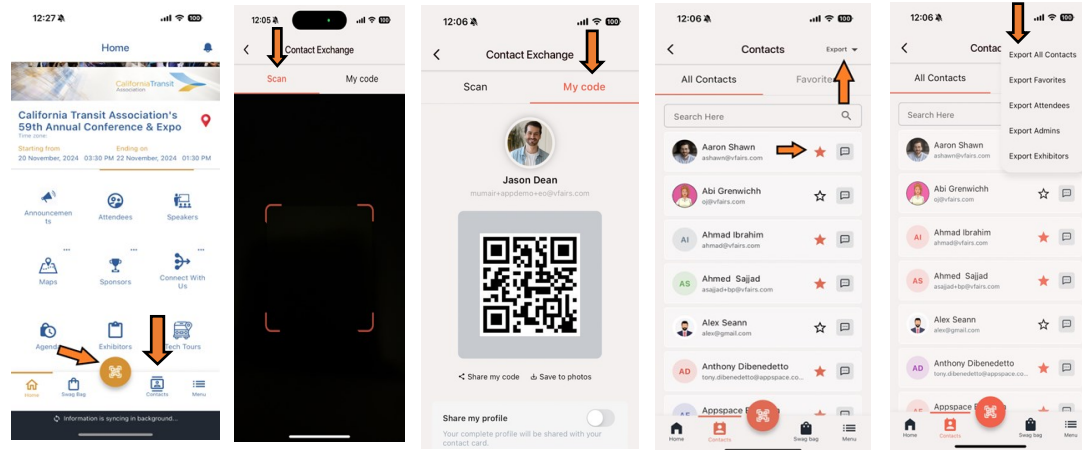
12:27 100

Home

California Transit Association

California Transit Association's 59th Annual Conference & Expo

Time zone

Starting from
20 November, 2024 03:30 PM

Ending on
22 November, 2024 01:30 PM

Announcements

Attendees

Speakers

Maps

Sponsors

Connect With Us

Agenda

Exhibitors

Tech Tours

Home

Swag Bag

Contacts

Menu

Information is syncing in background...

12:05 100

Contact Exchange

Scan

My code

12:06 100

Contact Exchange

Scan

My code

Jason Dean

mumair+appdemo+eo@vfairs.com

Share my code

Save to photos

Share my profile

Your complete profile will be shared with your contact card.

12:06 100

Contacts

Export

All Contacts

Favorites

Search Here

Aaron Shawn
ashawn@vfairs.com

Abi Grenwichh
oj@vfairs.com

AI
Ahmad Ibrahim
ahmad@vfairs.com

AS
Ahmed Sajjad
asajjad+bp@vfairs.com

Alex Seann
alex@gmail.com

AD
Anthony Dibenedetto
tony.dibenedetto@appspace.co...

Appspace

Home

Contacts

Swag bag

Menu

12:06 100

Contacts

All Contacts

Search Here

Export All Contacts

Export Favorites

Export Attendees

Export Admins

Export Exhibitors

Aaron Shawn
ashawn@vfairs.com

Abi Grenwichh
oj@vfairs.com

AI
Ahmad Ibrahim
ahmad@vfairs.com

AS
Ahmed Sajjad
asajjad+bp@vfairs.com

Alex Seann
alex@gmail.com

AD
Anthony Dibenedetto
tony.dibenedetto@appspace.co...

Appspace

Home

Contacts

Swag bag

Menu